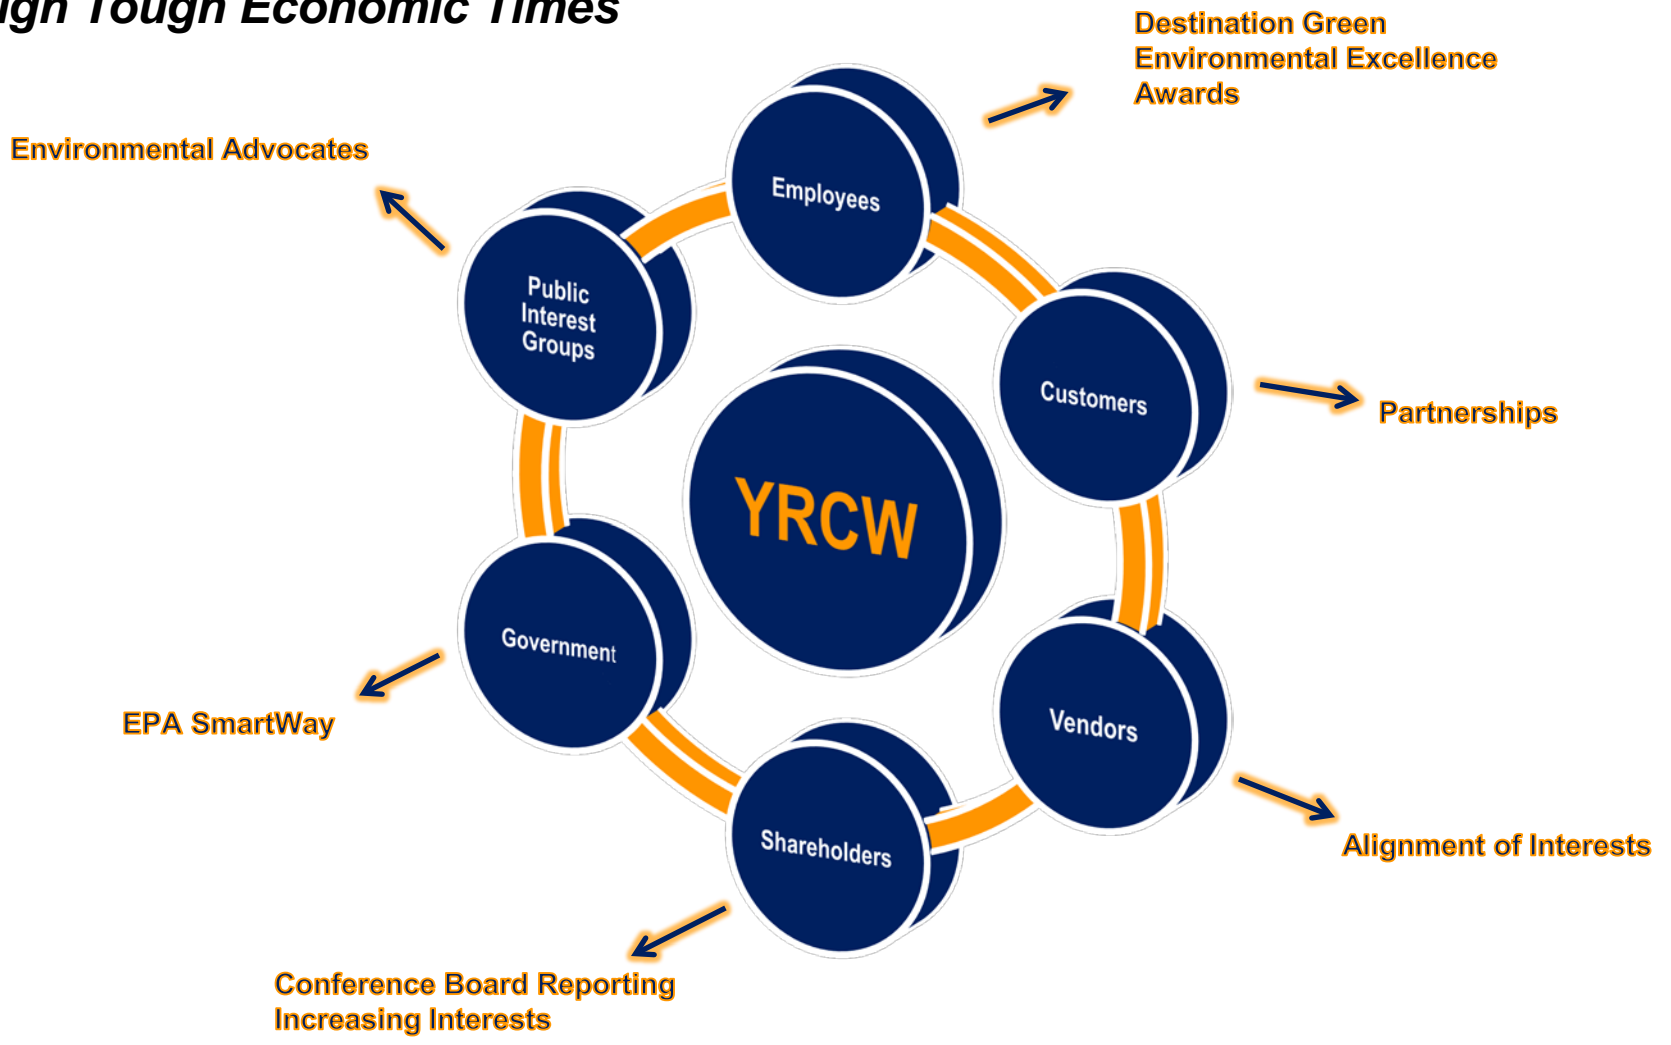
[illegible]gh Tough Economic Times

Destination Green
Environmental Excellence
Awards

Environmental Advocates

Employees

Public
Interest
Groups

Customers

Partnerships

YRCW

Government

Vendors

EPA SmartWay

Shareholders

Alignment of Interests

Conference Board Reporting
Increasing Interests